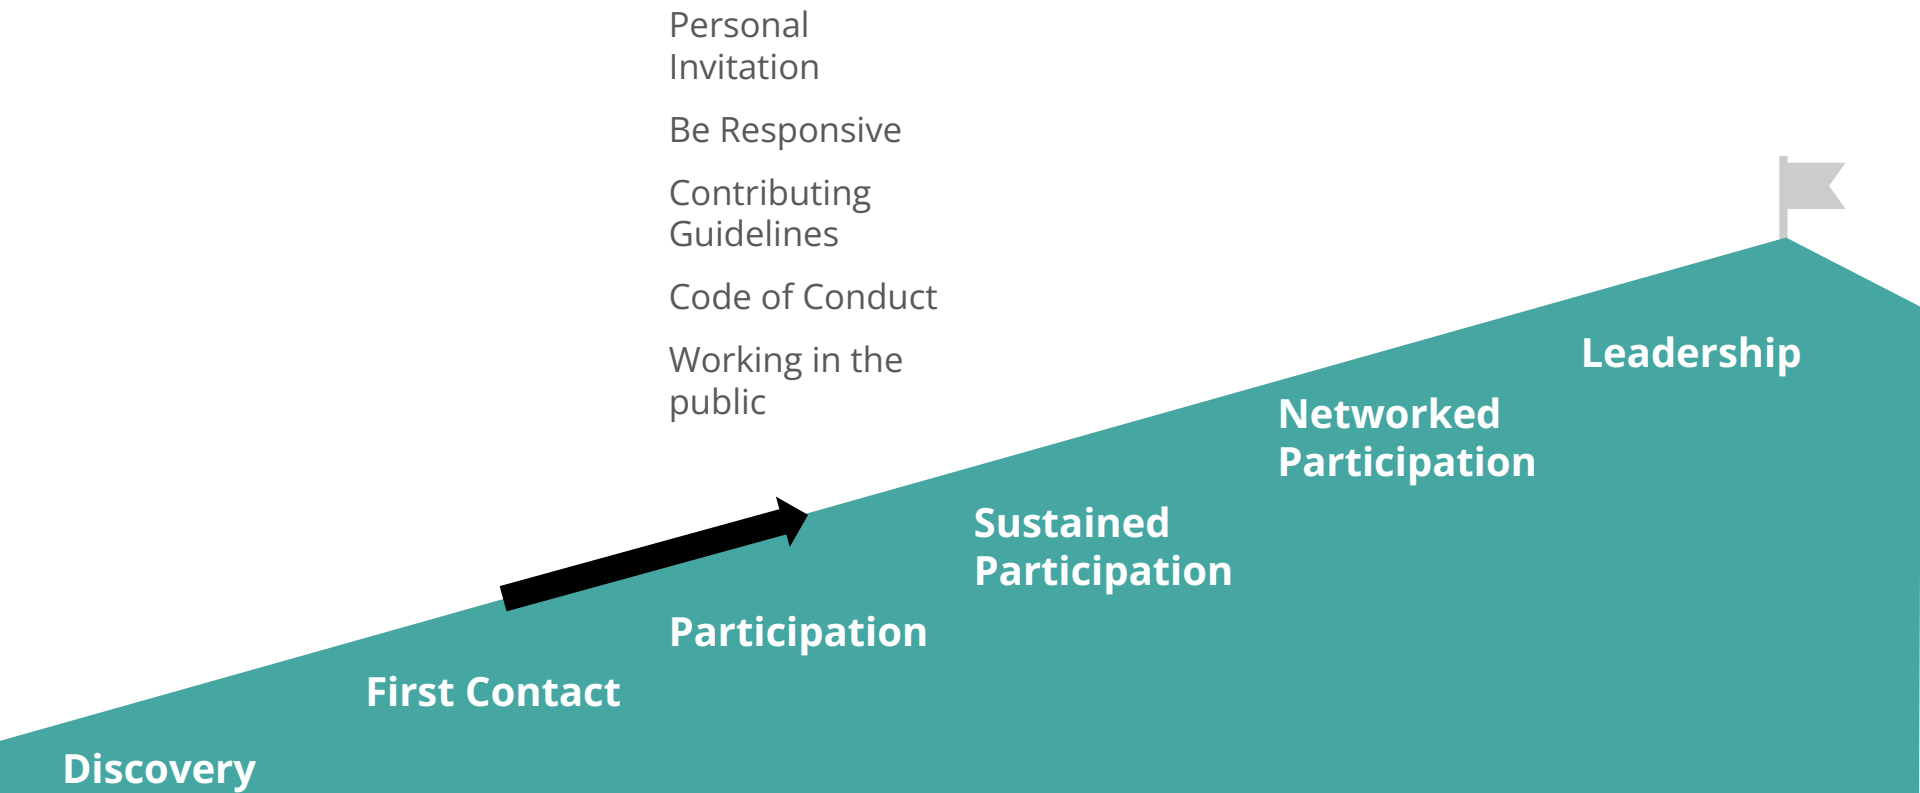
Personal Invitation

Be Responsive

Contributing Guidelines

Code of Conduct

Working in the public

Leadership

Networked Participation

Sustained Participation

Participation

First Contact

Discovery